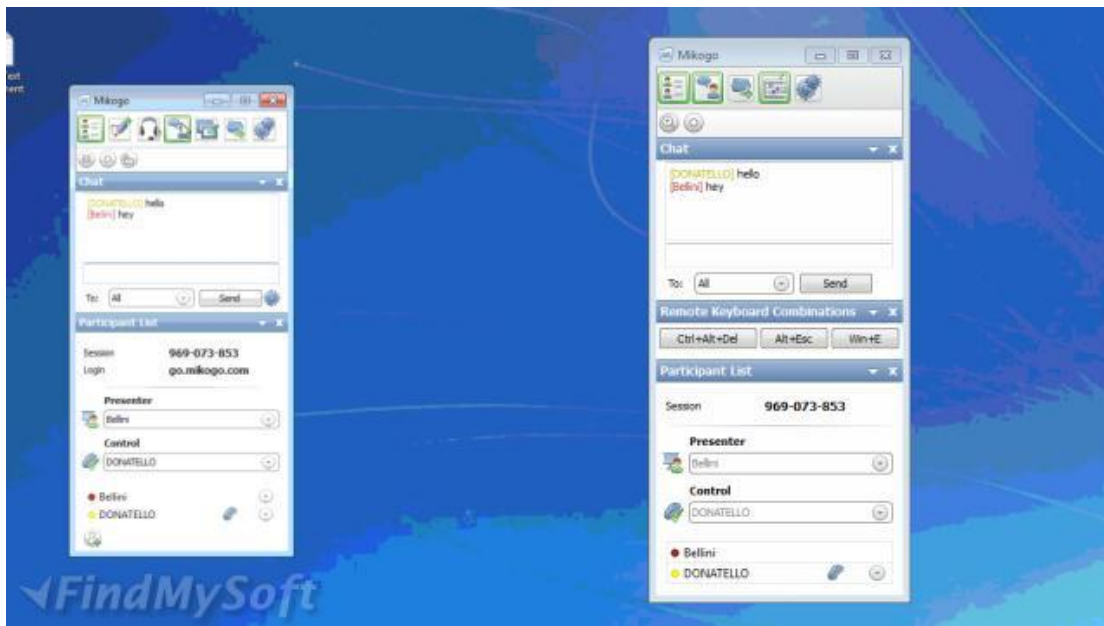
ext
nent

Mikogo

Chat

[DONATELLO] hello
[Bellini] hey

To: All Send

Participant List

Session 969-073-853
Login go.mikogo.com

Presenter
Bellini

Control
DONATELLO

Bellini
DONATELLO

FindMySoft

Mikogo

Chat

[DONATELLO] hello
[Bellini] hey

To: All Send

Remote Keyboard Combinations

Ctrl+Alt+Del Alt+Esc Win+E

Participant List

Session 969-073-853

Presenter
Bellini

Control
DONATELLO

Bellini
DONATELLO